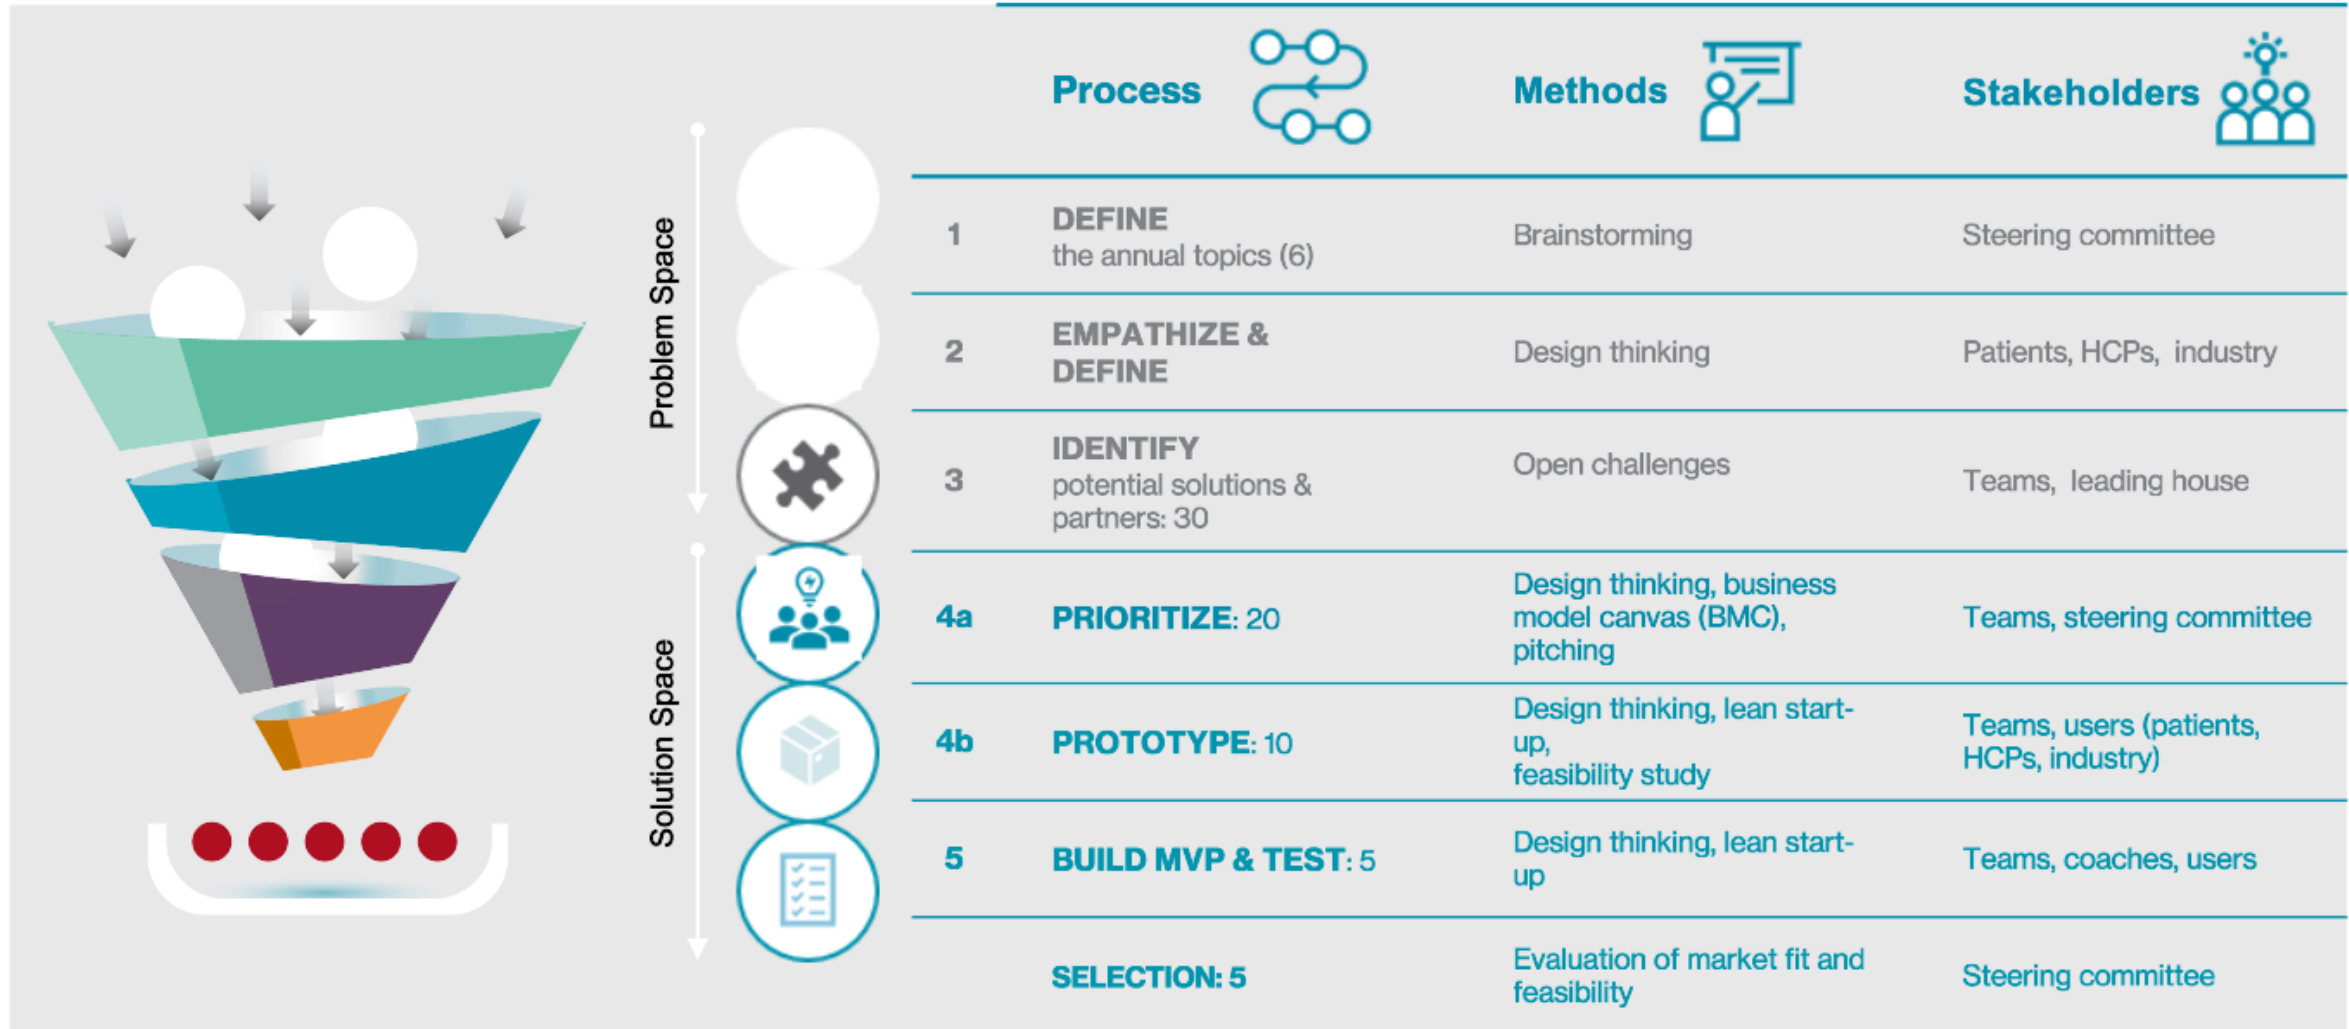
Problem Space

Solution Space

| | Process | Methods | Stakeholders |
|---|---|---|---|
| 1 | DEFINE the annual topics (6) | Brainstorming | Steering committee |
| 2 | EMPATHIZE & DEFINE | Design thinking | Patients, HCPs, industry |
| 3 | IDENTIFY potential solutions & partners: 30 | Open challenges | Teams, leading house |
| 4a | PRIORITIZE: 20 | Design thinking, business model canvas (BMC), pitching | Teams, steering committee |
| 4b | PROTOTYPE: 10 | Design thinking, lean start-up, feasibility study | Teams, users (patients, HCPs, industry) |
| 5 | BUILD MVP & TEST: 5 | Design thinking, lean start-up | Teams, coaches, users |
| | SELECTION: 5 | Evaluation of market fit and feasibility | Steering committee |